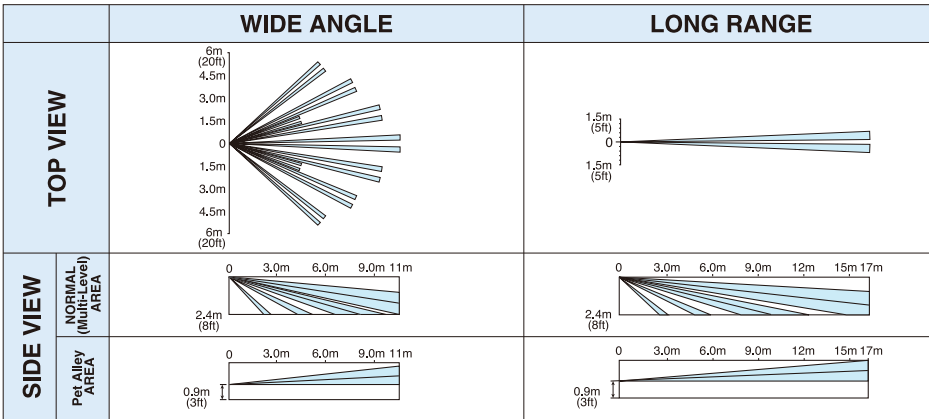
| | | WIDE ANGLE | LONG RANGE |
|---|---|---|---|
| TOP VIEW | | 6m (20ft) 4.5m 3.0m 1.5m 0 1.5m 3.0m 4.5m 6m (20ft) | 1.5m (5ft) 0 1.5m (5ft) |
| SIDE VIEW | NORMAL (Multi-Level) AREA | 0 3.0m 6.0m 9.0m 11m 2.4m (8ft) | 0 3.0m 6.0m 9.0m 12m 15m 17m 2.4m (8ft) |
| | Pet Alley AREA | 0 3.0m 6.0m 9.0m 11m 0.9m (3ft) | 0 3.0m 6.0m 9.0m 12m 15m 17m 0.9m (3ft) |